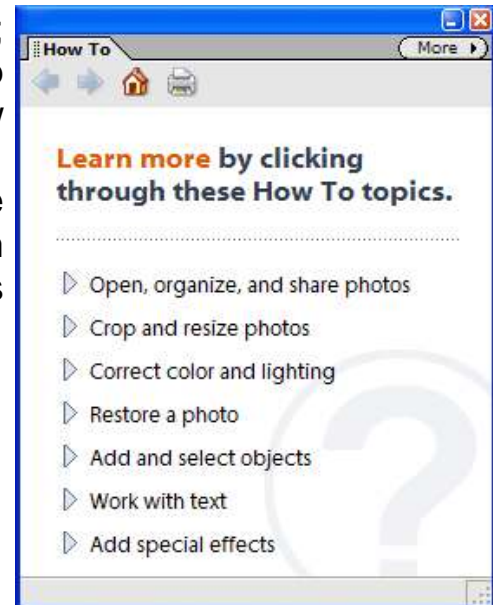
How To

More

Learn more by clicking through these How To topics.

Open, organize, and share photos

Crop and resize photos

Correct color and lighting

Restore a photo

Add and select objects

Work with text

Add special effects